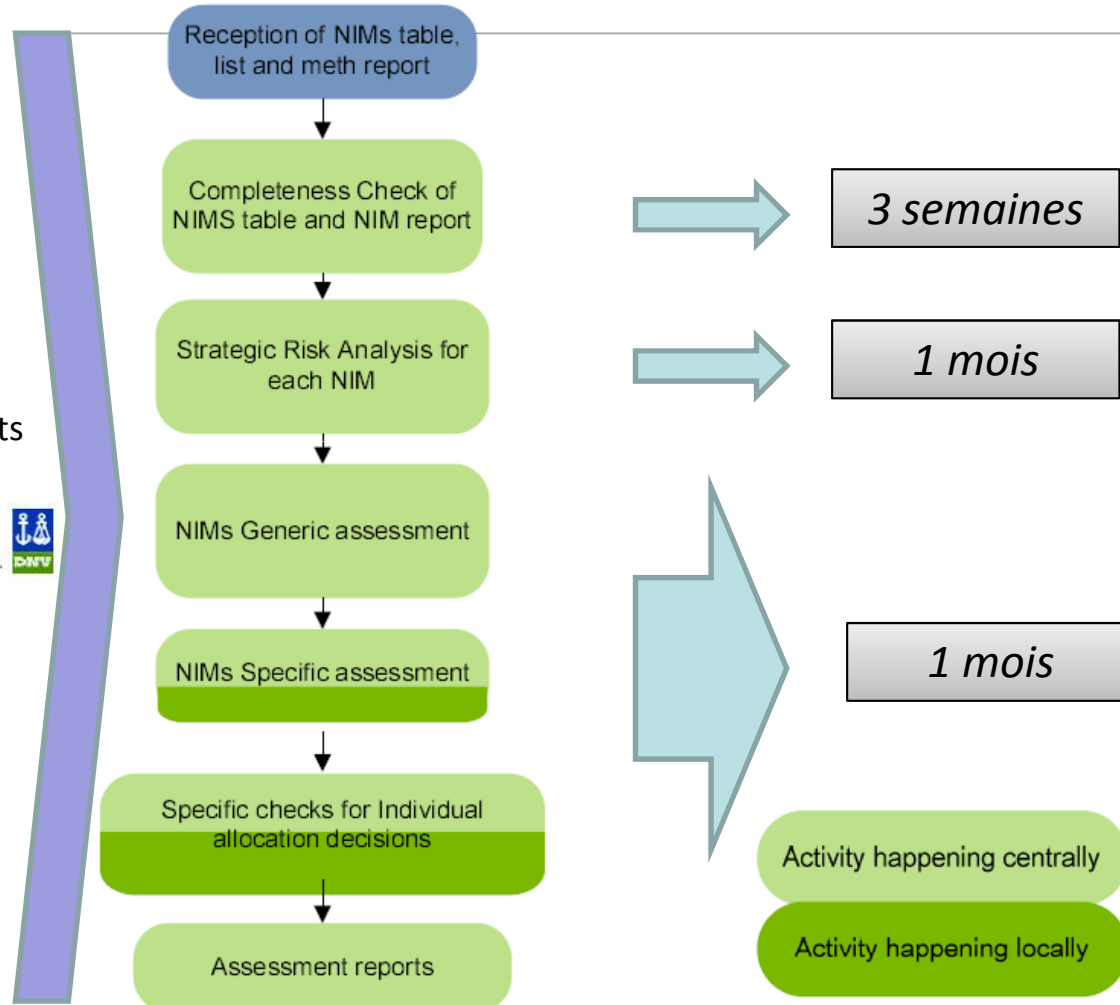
ts

DNV

Reception of NIMs table, list and meth report

Completeness Check of NIMS table and NIM report

3 semaines

Strategic Risk Analysis for each NIM

1 mois

NIMs Generic assessment

NIMs Specific assessment

1 mois

Specific checks for Individual allocation decisions

Assessment reports

Activity happening centrally

Activity happening locally